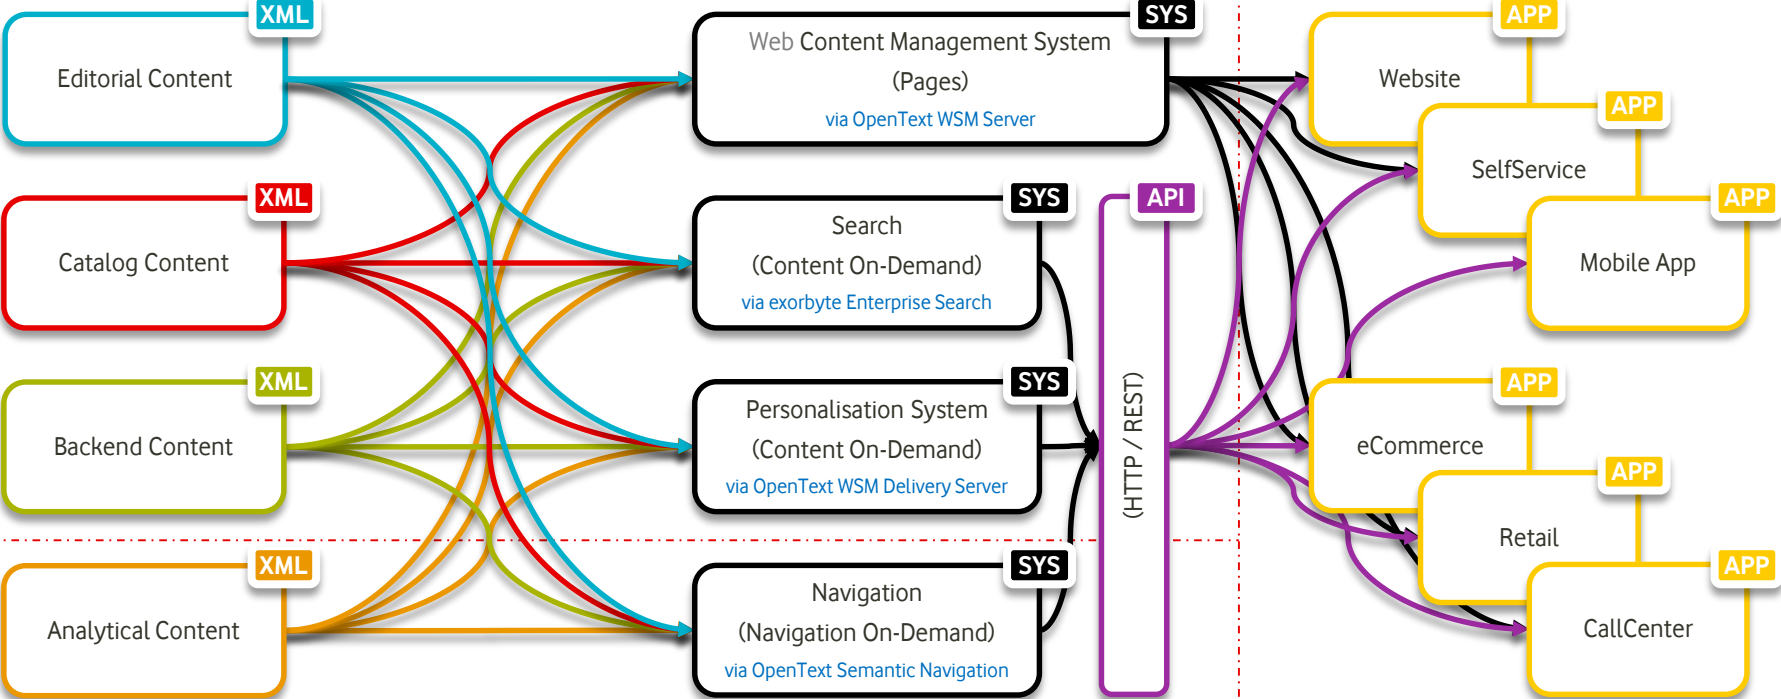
XML
Editorial Content

XML
Catalog Content

XML
Backend Content

XML
Analytical Content

SYS
Web Content Management System
(Pages)
via OpenText WSM Server

SYS
Search
(Content On-Demand)
via exorbyte Enterprise Search

SYS
Personalisation System
(Content On-Demand)
via OpenText WSM Delivery Server

SYS
Navigation
(Navigation On-Demand)
via OpenText Semantic Navigation

API
(HTTP / REST)

APP
Website

APP
SelfService

APP
Mobile App

APP
eCommerce

APP
Retail

APP
CallCenter